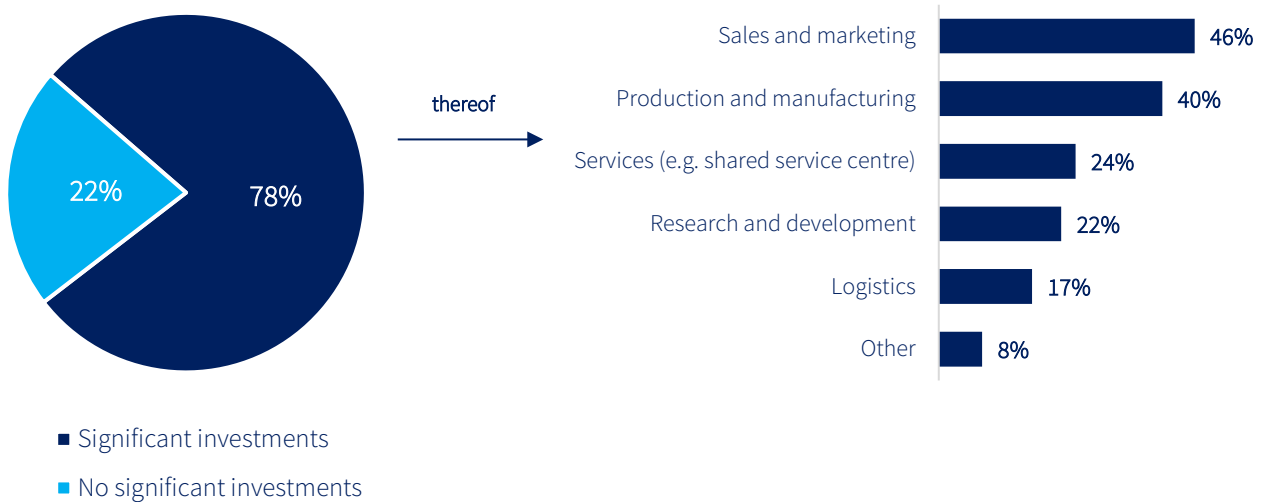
22%

78%

thereof

Sales and marketing 46%

Production and manufacturing 40%

Services (e.g. shared service centre) 24%

Research and development 22%

Logistics 17%

Other 8%

Significant investments

No significant investments